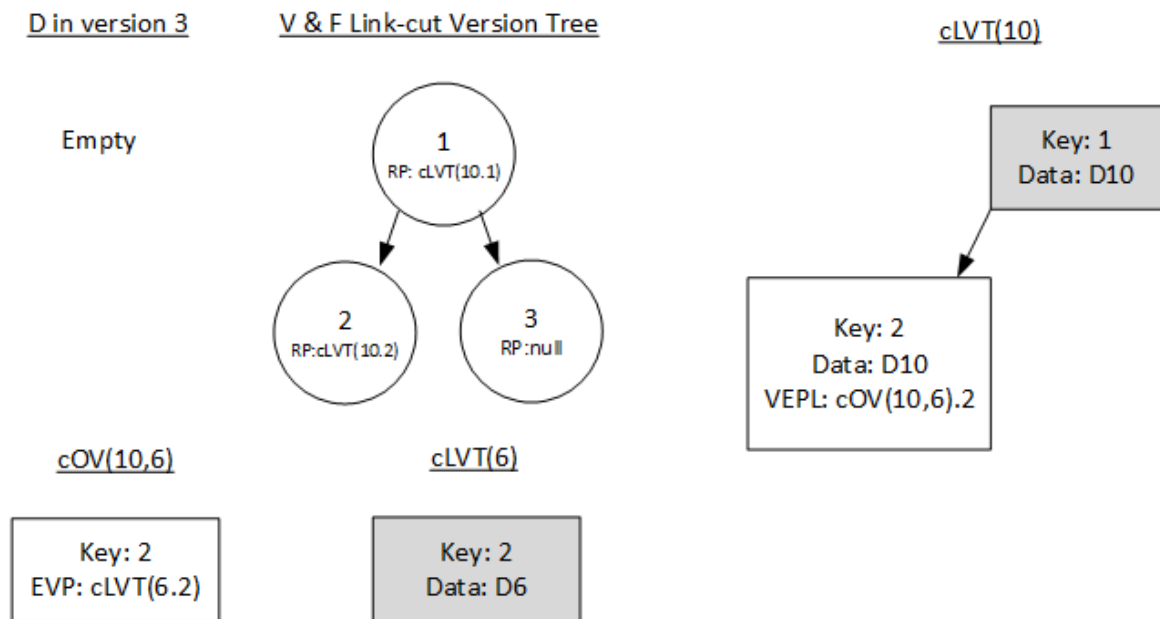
D in version 3

Empty

V & F Link-cut Version Tree

1
RP: cLVT(10.1)

2
RP:cLVT(10.2)

3
RP:null

cLVT(10)

Key: 1
Data: D10

Key: 2
Data: D10
VEPL: cOV(10,6).2

cOV(10,6)

Key: 2
EVP: cLVT(6.2)

cLVT(6)

Key: 2
Data: D6